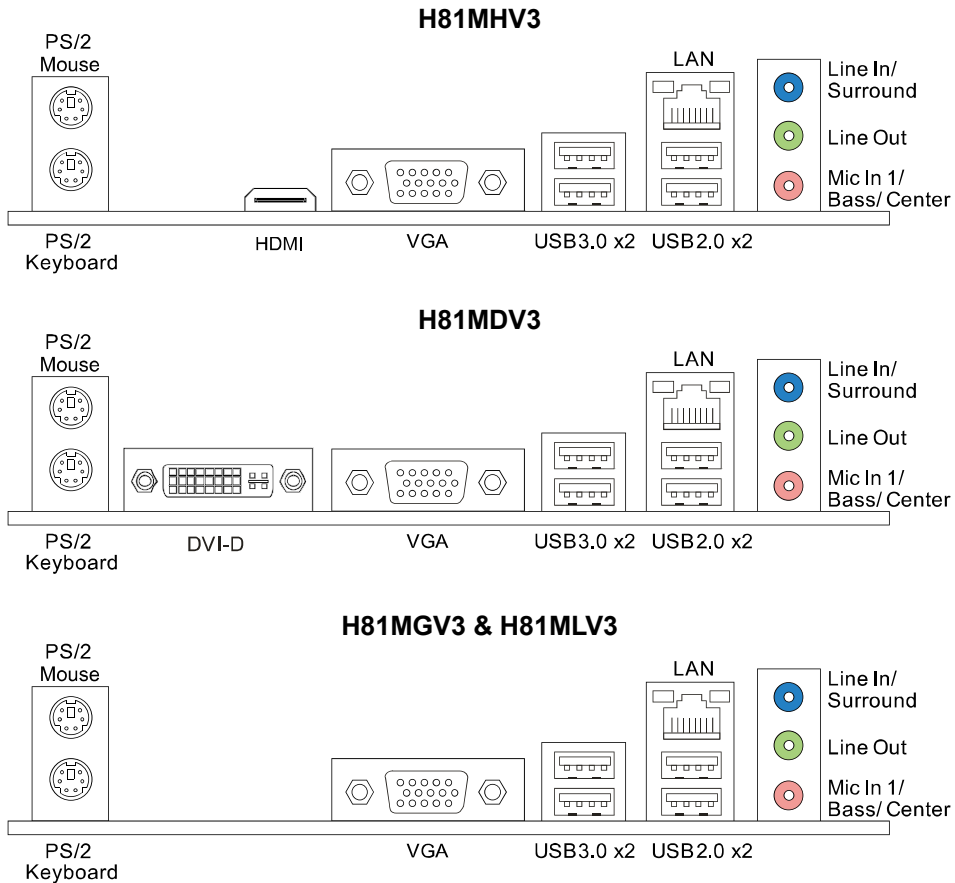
H81MHV3

PS/2 Mouse

LAN

Line In/ Surround

Line Out

Mic In 1/ Bass/ Center

PS/2 Keyboard

HDMI

VGA

USB3.0 x2

USB2.0 x2

H81MDV3

PS/2 Mouse

LAN

Line In/ Surround

Line Out

Mic In 1/ Bass/ Center

PS/2 Keyboard

DVI-D

VGA

USB3.0 x2

USB2.0 x2

H81MGV3 & H81MLV3

PS/2 Mouse

LAN

Line In/ Surround

Line Out

Mic In 1/ Bass/ Center

PS/2 Keyboard

VGA

USB3.0 x2

USB2.0 x2